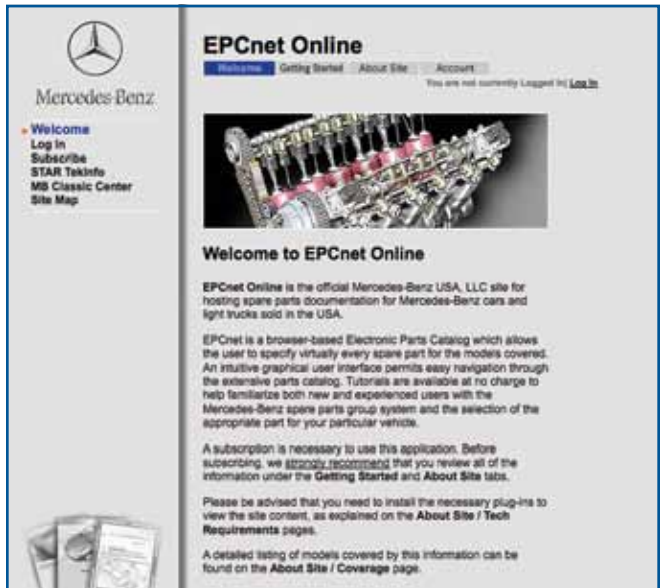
Mercedes-Benz

Welcome
Log In
Subscribe
STAR TekInfo
MB Classic Center
Site Map

EPCnet Online

Welcome | Getting Started | About Site | Account

You are not currently Logged In| Log In

Welcome to EPCnet Online

EPCnet Online is the official Mercedes-Benz USA, LLC site for hosting spare parts documentation for Mercedes-Benz cars and light trucks sold in the USA.

EPCnet is a browser-based Electronic Parts Catalog which allows the user to specify virtually every spare part for the models covered. An intuitive graphical user interface permits easy navigation through the extensive parts catalog. Tutorials are available at no charge to help familiarize both new and experienced users with the Mercedes-Benz spare parts group system and the selection of the appropriate part for your particular vehicle.

A subscription is necessary to use this application. Before subscribing, we strongly recommend that you review all of the information under the Getting Started and About Site tabs.

Please be advised that you need to install the necessary plug-ins to view the site content, as explained on the About Site / Tech Requirements pages.

A detailed listing of models covered by this information can be found on the About Site / Coverage page.